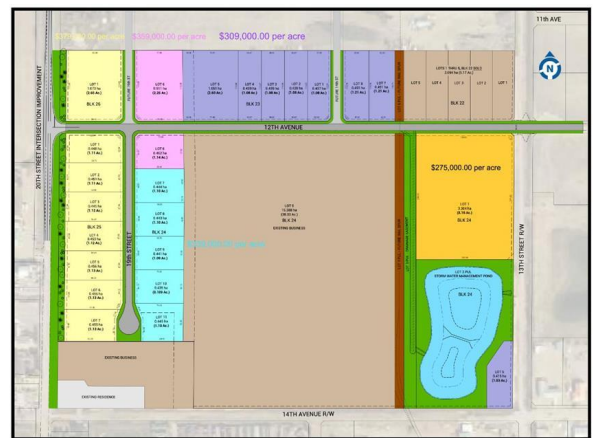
$309,000.00 per acre $309,000.00 per acre $309,000.00 per acre

11th AVE

20TH STREET INTERSECTION IMPROVEMENT

LOT 1
1.672 ha
(4.13 Ac.)
BLK 26

LOT 1
0.931 ha
(2.30 Ac.)

LOT 3
1.053 ha
(2.60 Ac.)
BLK 23

LOT 4
0.439 ha
(1.08 Ac.)

LOT 5
0.400 ha
(0.99 Ac.)

LOT 2
0.535 ha
(1.32 Ac.)

LOT 1
0.437 ha
(1.08 Ac.)

LOT 2
0.411 ha
(1.01 Ac.)

LOT 1
0.437 ha
(1.08 Ac.)

LOTS 1 THRU 8, BLK 22 SOLD
0.800 ha (1.77 Ac.)

LOT 5 LOT 4 LOT 3 LOT 2 LOT 1
BLK 22

12TH AVENUE

LOT 1
0.468 ha
(1.16 Ac.)

LOT 2
0.463 ha
(1.14 Ac.)

LOT 3
0.452 ha
(1.12 Ac.)

LOT 4
0.463 ha
(1.14 Ac.)

LOT 5
0.455 ha
(1.12 Ac.)

BLK 25

LOT 6
0.456 ha
(1.13 Ac.)

LOT 8
0.466 ha
(1.15 Ac.)

LOT 7
0.455 ha
(1.12 Ac.)

19th STREET

LOT 1
0.462 ha
(1.14 Ac.)

LOT 2
0.443 ha
(1.10 Ac.)

LOT 3
0.443 ha
(1.10 Ac.)

BLK 24

LOT 4
0.443 ha
(1.10 Ac.)

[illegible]

LOT 9
0.441 ha
(1.09 Ac.)

LOT 10
0.405 ha
(1.00 Ac.)

LOT 11
0.443 ha
(1.10 Ac.)

LOT 6
11.288 ha
(28.55 Ac.)
BLK 24
EXISTING BUSINESS

$275,000.00 per acre

LOT 7
3.304 ha
(8.16 Ac.)
BLK 24

LOT 3 PUL
STORM WATER MANAGEMENT POND
BLK 24

LOT 8
0.415 ha
(1.03 Ac.)

13TH STREET R/W

EXISTING BUSINESS

EXISTING RESIDENCE

14TH AVENUE R/W